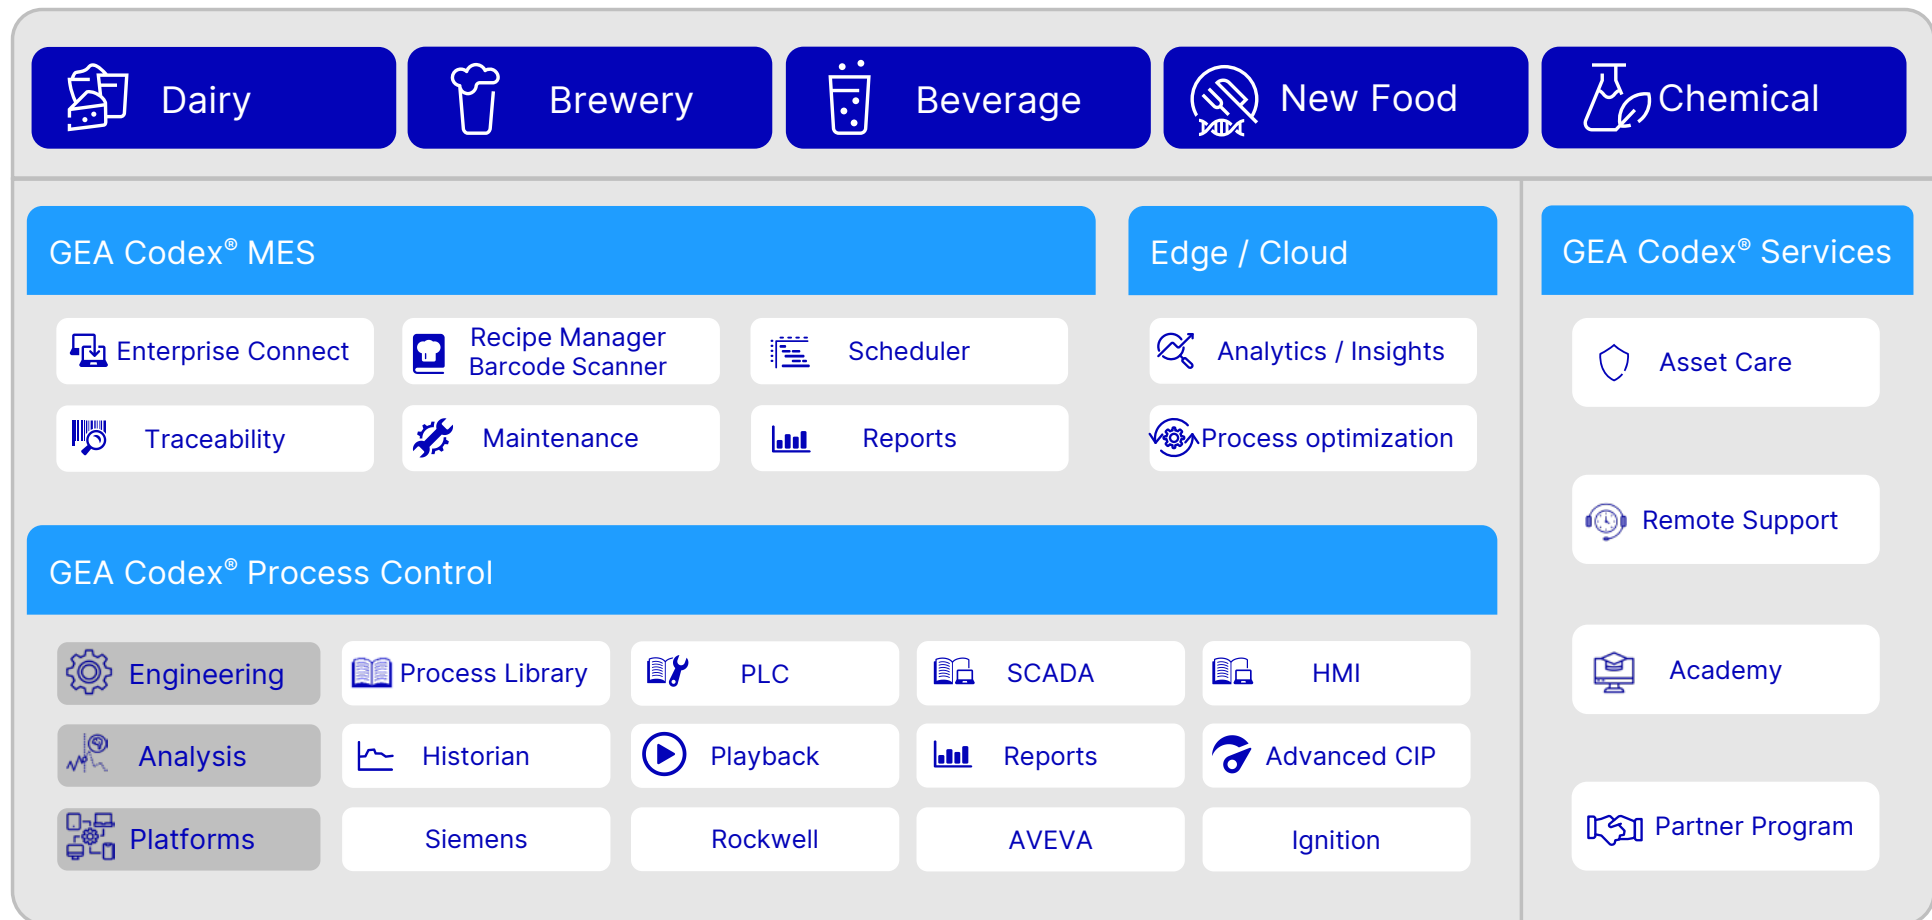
Dairy

Brewery

Beverage

New Food

Chemical

GEA Codex® MES

Enterprise Connect

Recipe Manager
Barcode Scanner

Scheduler

Traceability

Maintenance

Reports

Edge / Cloud

Analytics / Insights

Process optimization

GEA Codex® Services

Asset Care

Remote Support

Academy

Partner Program

GEA Codex® Process Control

Engineering

Process Library

PLC

SCADA

HMI

Analysis

Historian

Playback

Reports

Advanced CIP

Platforms

Siemens

Rockwell

AVEVA

Ignition